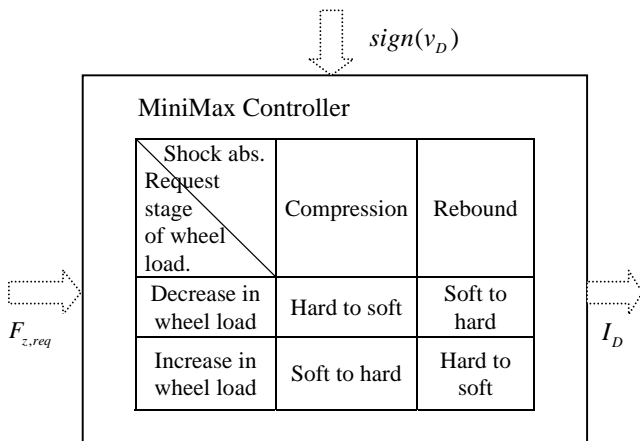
$sign(v_D)$

MiniMax Controller

| Shock abs. stage / Request of wheel load. | Compression | Rebound |
|---|---|---|
| Decrease in wheel load | Hard to soft | Soft to hard |
| Increase in wheel load | Soft to hard | Hard to soft |

$F_{z,req}$

$I_D$